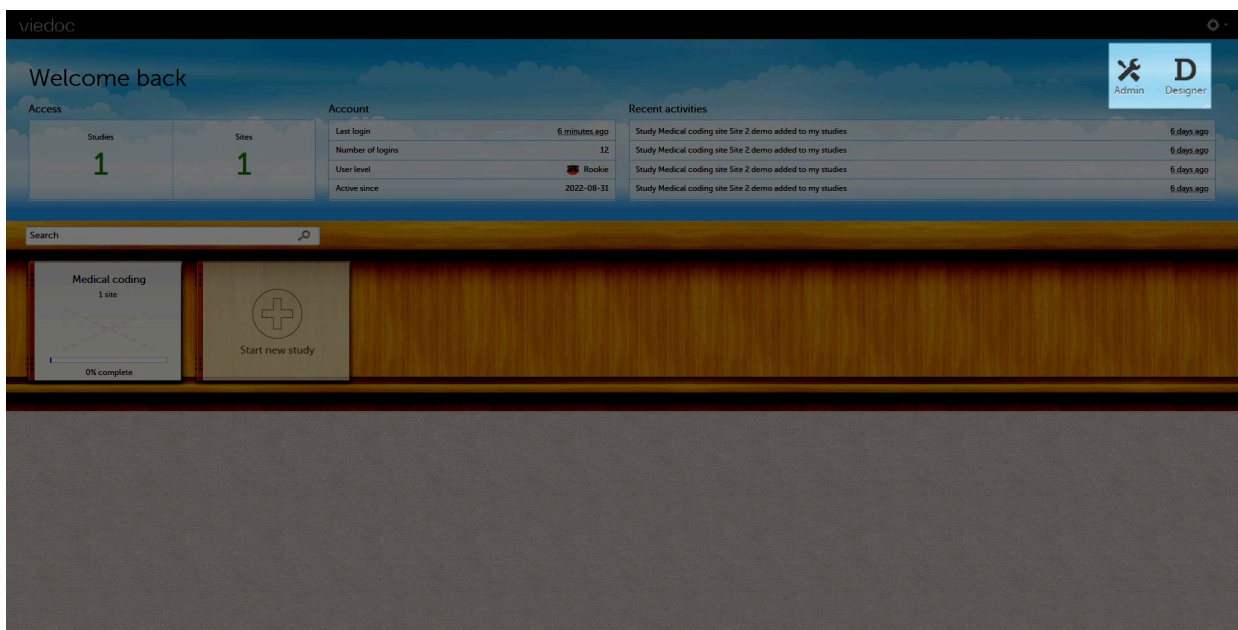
viedoc

Welcome back

Admin Designer

Access

| Studies | Sites |
|---|---|
| 1 | 1 |

Account

| | |
|---|---|
| Last login | 6 minutes ago |
| Number of logins | 12 |
| User level | Rookie |
| Active since | 2022-08-31 |

Recent activities

| | |
|---|---|
| Study Medical coding site Site 2 demo added to my studies | 6 days ago |
| Study Medical coding site Site 2 demo added to my studies | 6 days ago |
| Study Medical coding site Site 2 demo added to my studies | 6 days ago |
| Study Medical coding site Site 2 demo added to my studies | 6 days ago |

Search

Medical coding
1 site
0% complete

Start new study